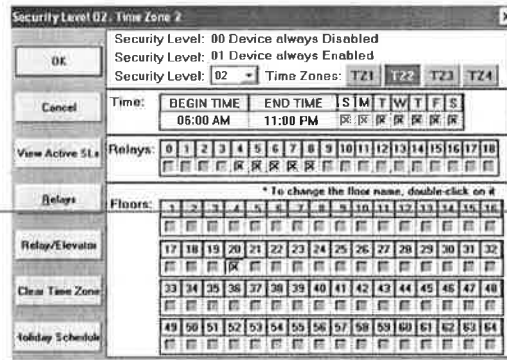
Security Level 02, Time Zone 2

OK

Cancel

View Active SLs

Relays

Relay/Elevator

Clear Time Zone

Holiday Schedule

Security Level: 00 Device always Disabled
Security Level: 01 Device always Enabled
Security Level: 02 Time Zones: TZ1 TZ2 TZ3 TZ4

Time:

| BEGIN TIME | END TIME | S | M | T | W | T | F | S |
|---|---|---|---|---|---|---|---|---|
| 06:00 AM | 11:00 PM | | | | | | | |

Relays:

| 0 | 1 | 2 | 3 | 4 | 5 | 6 | 7 | 8 | 9 | 10 | 11 | 12 | 13 | 14 | 15 | 16 | 17 | 18 |
|---|---|---|---|---|---|---|---|---|---|---|---|---|---|---|---|---|---|---|

* To change the floor name, double-click on it

Floors:

| 1 | 2 | 3 | 4 | 5 | 6 | 7 | 8 | 9 | 10 | 11 | 12 | 13 | 14 | 15 | 16 |
|---|---|---|---|---|---|---|---|---|---|---|---|---|---|---|---|
| 17 | 18 | 19 | 20 | 21 | 22 | 23 | 24 | 25 | 26 | 27 | 28 | 29 | 30 | 31 | 32 |
| 33 | 34 | 35 | 36 | 37 | 38 | 39 | 40 | 41 | 42 | 43 | 44 | 45 | 46 | 47 | 48 |
| 49 | 50 | 51 | 52 | 53 | 54 | 55 | 56 | 57 | 58 | 59 | 60 | 61 | 62 | 63 | 64 |